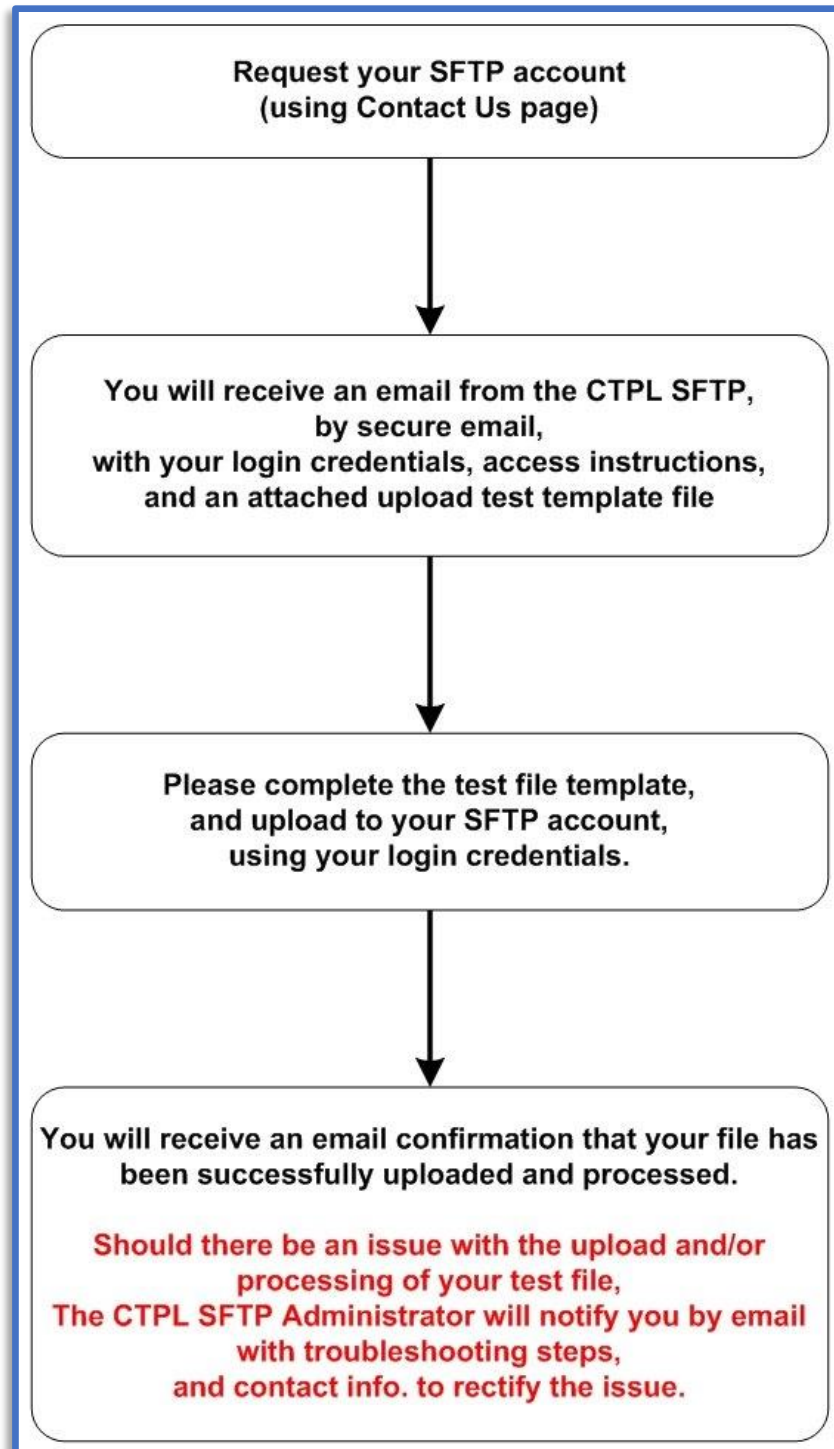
Request your SFTP account
(using Contact Us page)

You will receive an email from the CTPL SFTP,
by secure email,
with your login credentials, access instructions,
and an attached upload test template file

Please complete the test file template,
and upload to your SFTP account,
using your login credentials.

You will receive an email confirmation that your file has been successfully uploaded and processed.

Should there be an issue with the upload and/or processing of your test file,
The CTPL SFTP Administrator will notify you by email with troubleshooting steps,
and contact info. to rectify the issue.